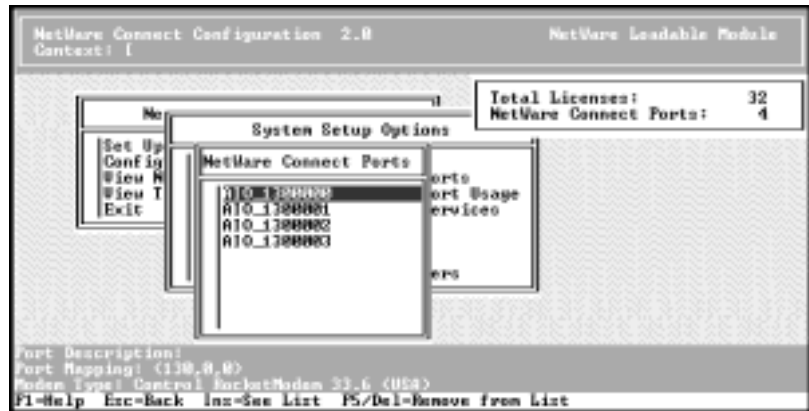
NetWare Connect Configuration 2.0
Context: [

NetWare Loadable Module

Total Licenses: 32
NetWare Connect Ports: 4

Ne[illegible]

Set Up
Config
View N
View T
Exit

System Setup Options

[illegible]rts
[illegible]rt Usage
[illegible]ervices
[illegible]ers

NetWare Connect Ports

AIO_1300000
AIO_1300001
AIO_1300002
AIO_1300003

Port Description:
Port Mapping: (130,0,0)
Modem Type: Control RocketModem 33.6 (USA)
F1=Help Esc=Back Ins=See List F5/Del=Remove from List